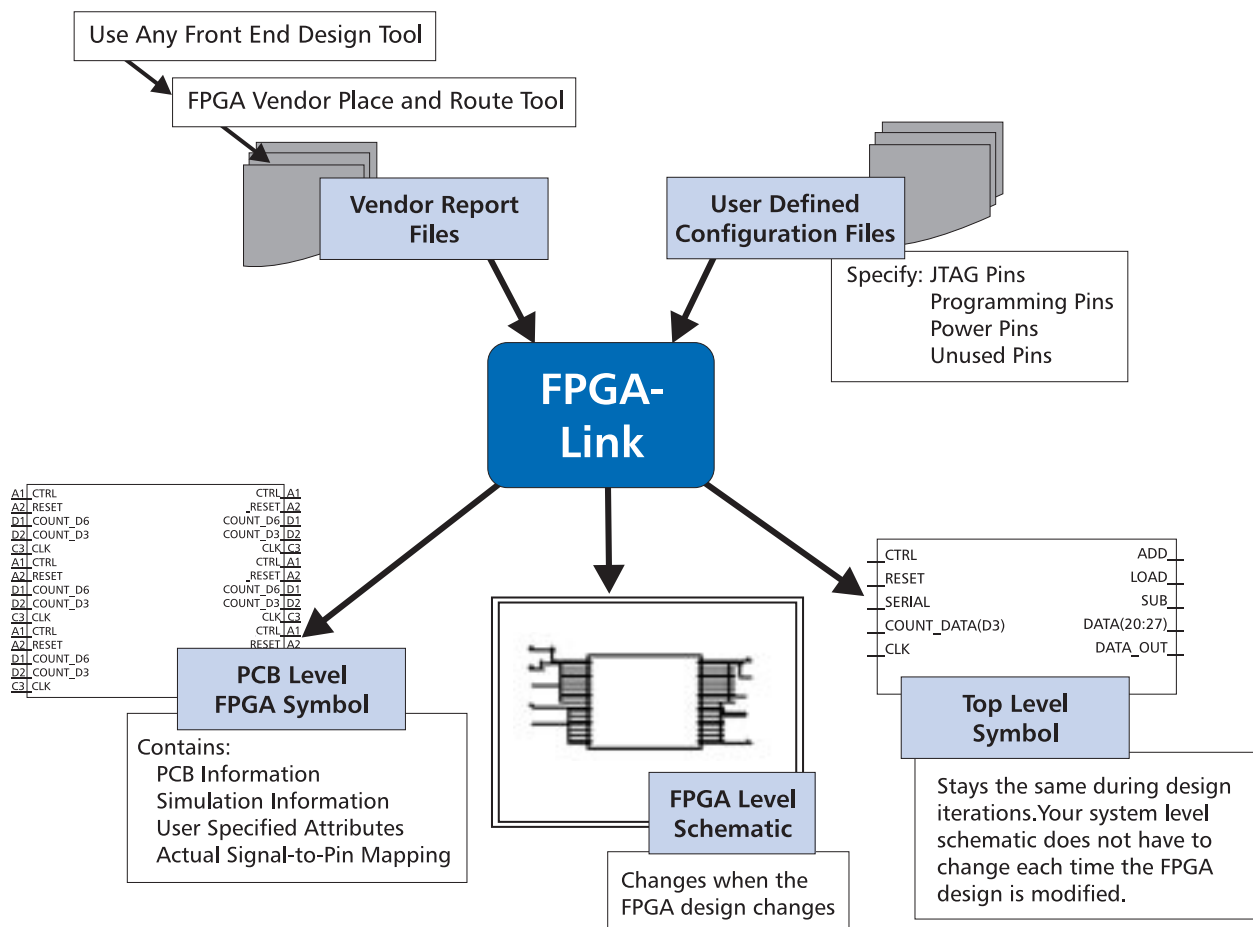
Use Any Front End Design Tool

FPGA Vendor Place and Route Tool

Vendor Report Files

User Defined Configuration Files

Specify: JTAG Pins
Programming Pins
Power Pins
Unused Pins

FPGA-Link

A1 CTRL
A2 RESET
D1 COUNT_D6
D2 COUNT_D3
C3 CLK
A1 CTRL
A2 RESET
D1 COUNT_D6
D2 COUNT_D3
C3 CLK
A1 CTRL
A2 RESET
D1 COUNT_D6
D2 COUNT_D3
C3 CLK

CTRL A1
RESET A2
COUNT_D6 D1
COUNT_D3 D2
CLK C3
CTRL A1
RESET A2
COUNT_D6 D1
COUNT_D3 D2
CLK C3
CTRL A1
RESET A2

PCB Level FPGA Symbol

Contains:
PCB Information
Simulation Information
User Specified Attributes
Actual Signal-to-Pin Mapping

FPGA Level Schematic

Changes when the FPGA design changes

CTRL
RESET
SERIAL
COUNT_DATA(D3)
CLK

ADD
LOAD
SUB
DATA(20:27)
DATA_OUT

Top Level Symbol

Stays the same during design iterations.Your system level schematic does not have to change each time the FPGA design is modified.